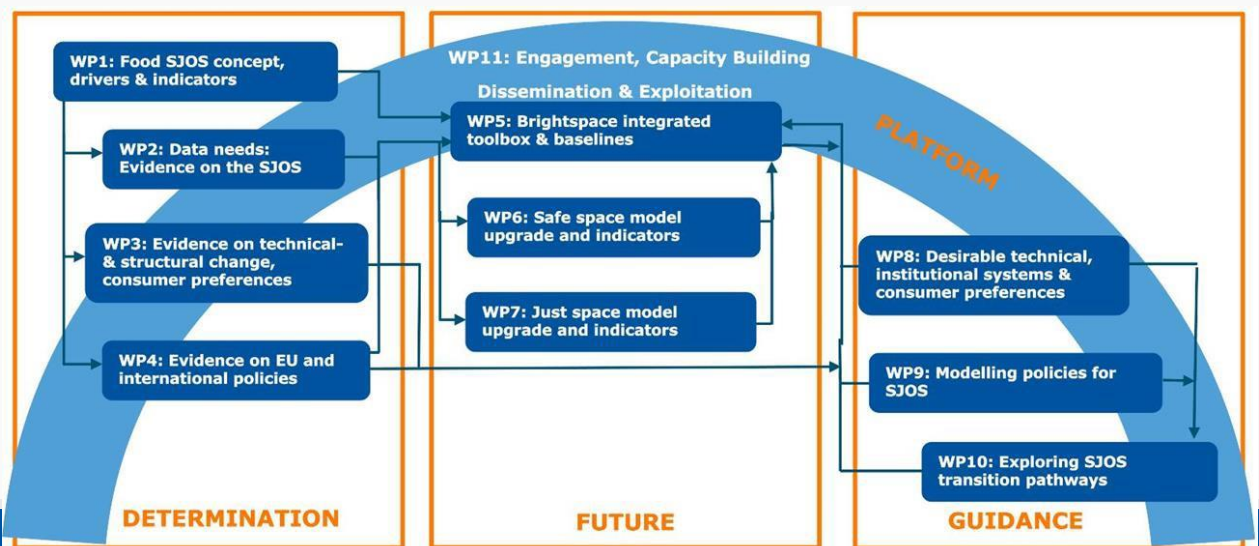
WP11: Engagement, Capacity Building
Dissemination & Exploitation

PLATFORM

WP1: Food SJOS concept, drivers & indicators

WP2: Data needs: Evidence on the SJOS

WP3: Evidence on technical- & structural change, consumer preferences

WP4: Evidence on EU and international policies

DETERMINATION

WP5: Brightspace integrated toolbox & baselines

WP6: Safe space model upgrade and indicators

WP7: Just space model upgrade and indicators

FUTURE

WP8: Desirable technical, institutional systems & consumer preferences

WP9: Modelling policies for SJOS

WP10: Exploring SJOS transition pathways

GUIDANCE